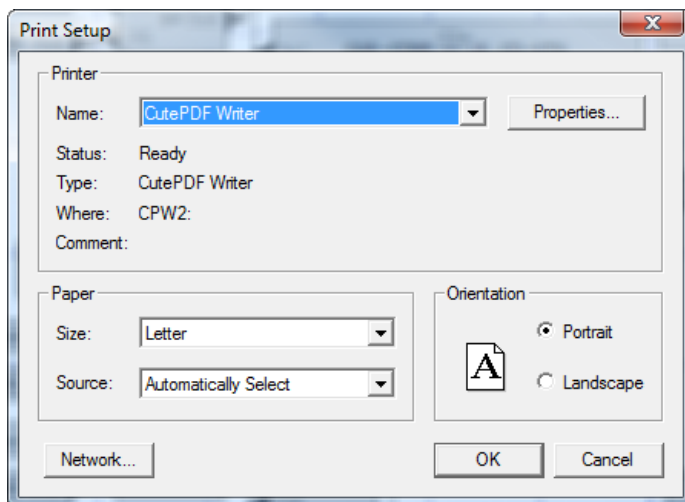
Print Setup

Printer

Name: CutePDF Writer

Properties...

Status: Ready

Type: CutePDF Writer

Where: CPW2:

Comment:

Paper

Size: Letter

Source: Automatically Select

Orientation

A

Portrait

Landscape

Network...

OK

Cancel